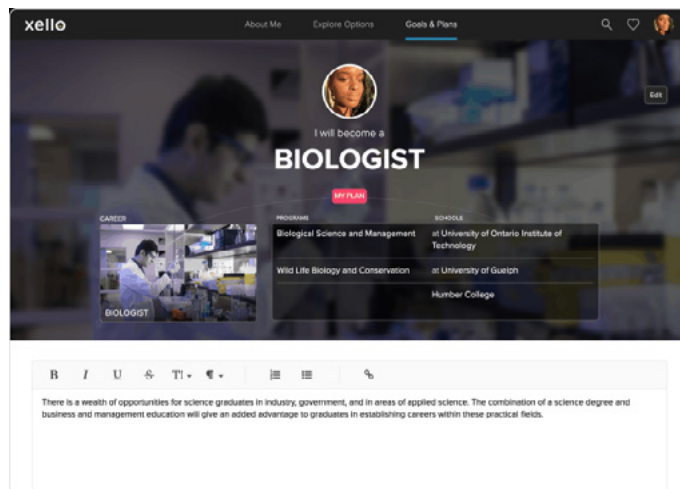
xello

About Me Explore Options Goals & Plans

Edit

I will become a

BIOLOGIST

MY PLAN

CAREER

BIOLOGIST

PROGRAMS

SCHOOLS

| Biological Science and Management | at University of Ontario Institute of Technology |
|---|---|
| Wild Life Biology and Conservation | at University of Guelph |
| | Humber College |

B I U S T ¶

There is a wealth of opportunities for science graduates in industry, government, and in areas of applied science. The combination of a science degree and business and management education will give an added advantage to graduates in establishing careers within these practical fields.